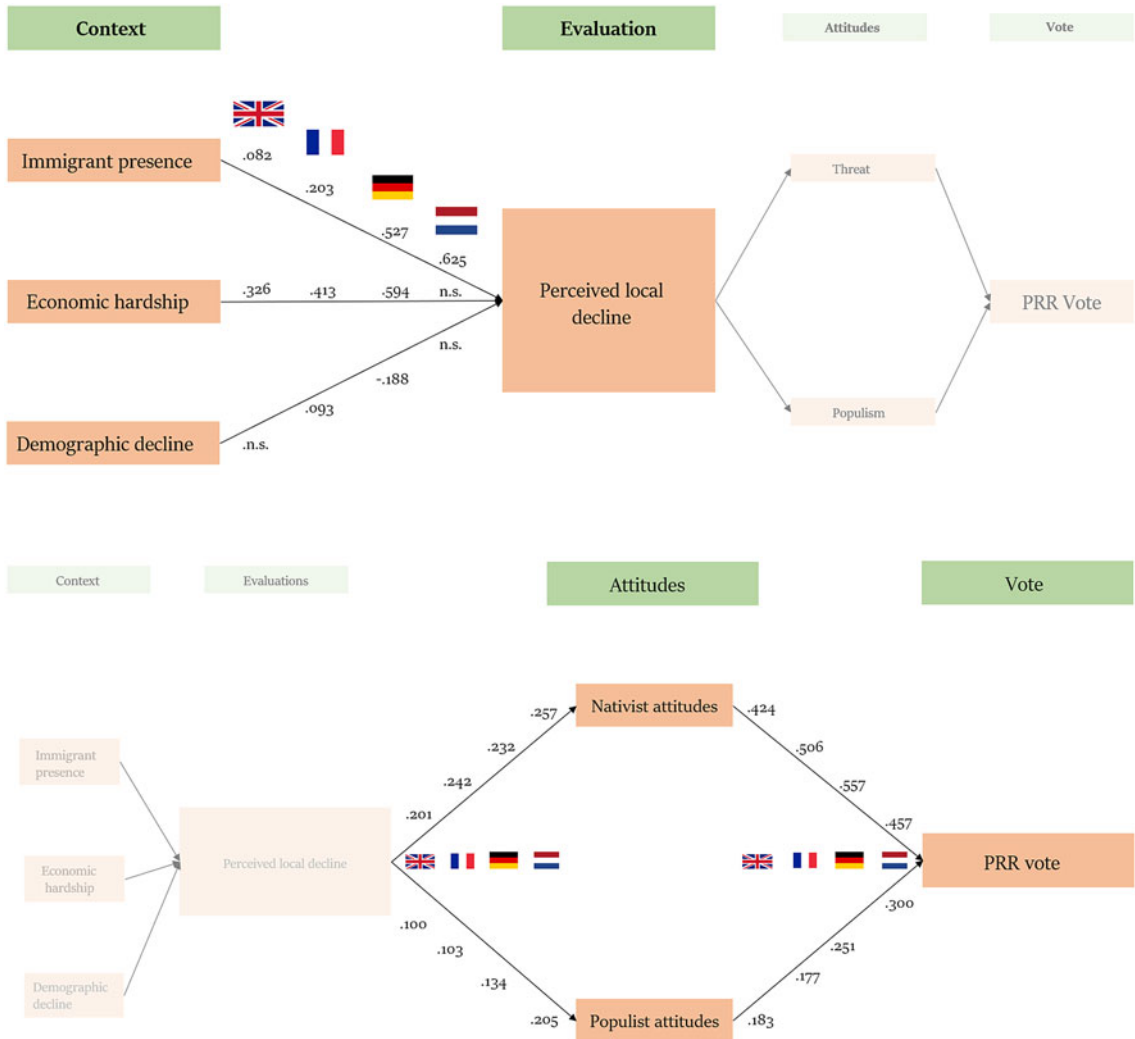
Context

Evaluation

Attitudes

Vote

Immigrant presence

.082

.203

.527

.625

Economic hardship

.326 .413 .594 n.s.

n.s.

-.188

.093

Demographic decline

.n.s.

Perceived local decline

Threat

Populism

PRR Vote

Context

Evaluations

Attitudes

Vote

Immigrant presence

Economic hardship

Demographic decline

Perceived local decline

.257

.232

.242

.201

Nativist attitudes

.424

.506

.557

.457

PRR vote

.100

.103

.134

.205

Populist attitudes

.300

.251

.177

.183